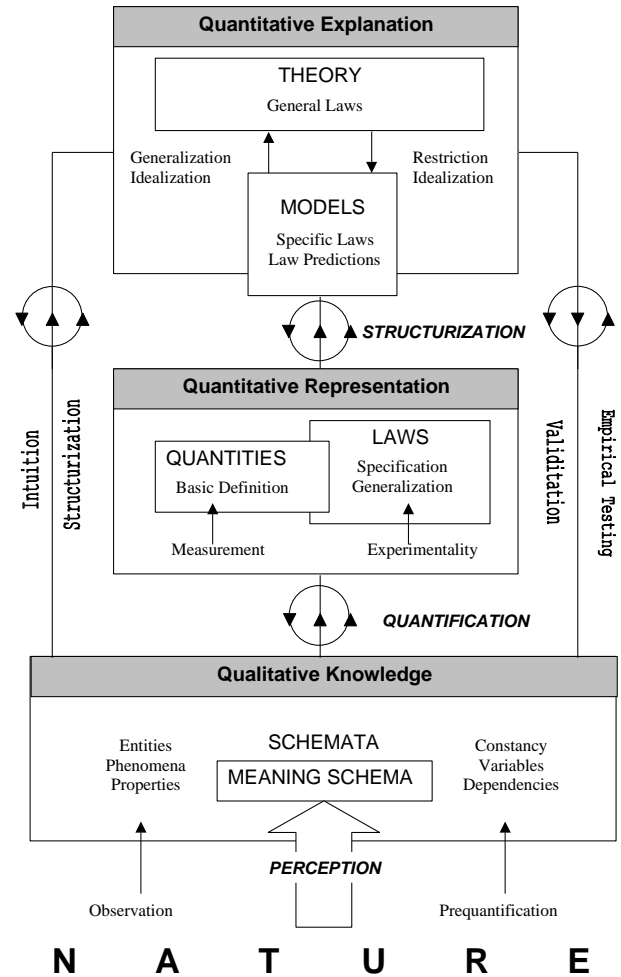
Quantitative Explanation

THEORY
General Laws

Generalization
Idealization

Restriction
Idealization

MODELS
Specific Laws
Law Predictions

STRUCTURIZATION

Quantitative Representation

QUANTITIES
Basic Definition

LAWS
Specification
Generalization

Measurement

Experimentality

Intuition

Structurization

Validitation

Empirical Testing

QUANTIFICATION

Qualitative Knowledge

Entities
Phenomena
Properties

SCHEMATA

MEANING SCHEMA

Constancy
Variables
Dependencies

PERCEPTION

Observation

Prequantification

N A T U R E